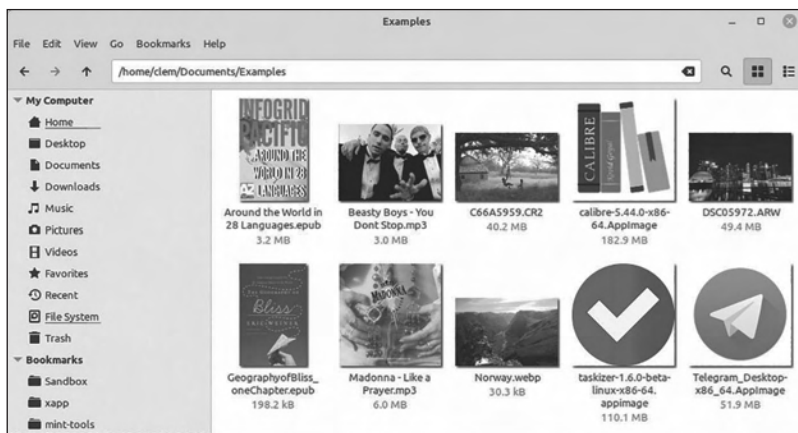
Examples

File Edit View Go Bookmarks Help

/home/clem/Documents/Examples

My Computer
Home
Desktop
Documents
Downloads
Music
Pictures
Videos
Favorites
Recent
File System
Trash
Bookmarks
Sandbox
xapp
mint-tools

INFOGRID PACIFIC AROUND THE WORLD IN 28 LANGUAGES
Around the World in 28 Languages.epub
3.2 MB

Beasty Boys - You Dont Stop.mp3
3.0 MB

C66A5959.CR2
40.2 MB

CALIBRE
calibre-5.44.0-x86-64.AppImage
182.9 MB

DSC05972.ARW
49.4 MB

Bliss
GeographyofBliss_oneChapter.epub
198.2 kB

MADONNA
Madonna - Like a Prayer.mp3
6.0 MB

Norway.webp
30.3 kB

taskizer-1.6.0-beta-linux-x86-64.appimage
110.1 MB

Telegram_Desktop-x86_64.AppImage
51.9 MB